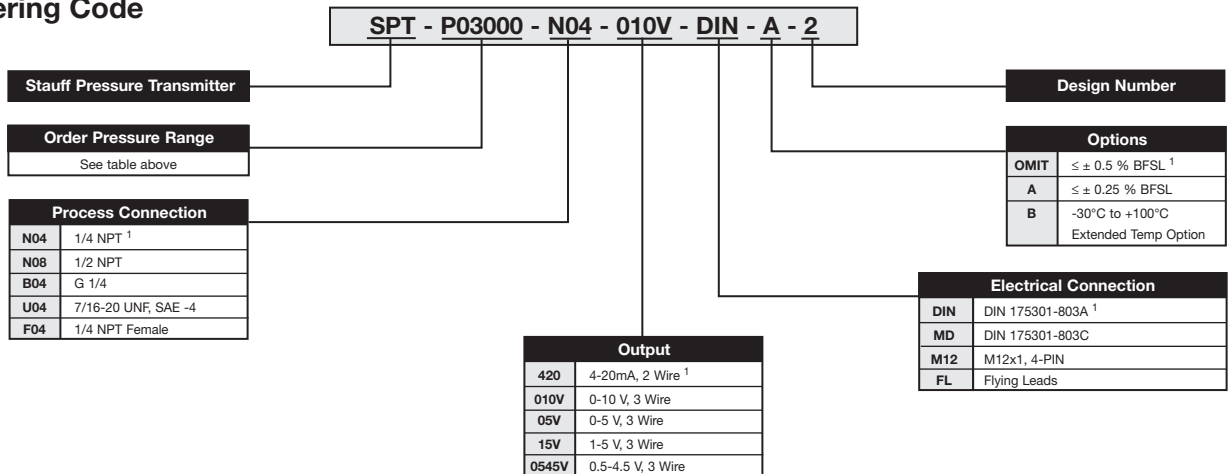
ering Code

SPT - P03000 - N04 - 010V - DIN - A - 2

Stauff Pressure Transmitter

Order Pressure Range
See table above

Process Connection

| | |
|---|---|
| N04 | 1/4 NPT $^1$ |
| N08 | 1/2 NPT |
| B04 | G 1/4 |
| U04 | 7/16-20 UNF, SAE -4 |
| F04 | 1/4 NPT Female |

Output

| | |
|---|---|
| 420 | 4-20mA, 2 Wire $^1$ |
| 010V | 0-10 V, 3 Wire |
| 05V | 0-5 V, 3 Wire |
| 15V | 1-5 V, 3 Wire |
| 0545V | 0.5-4.5 V, 3 Wire |

Design Number

Options

| | |
|---|---|
| OMIT | ≤ ± 0.5 % BFSL $^1$ |
| A | ≤ ± 0.25 % BFSL |
| B | -30°C to +100°C Extended Temp Option |

Electrical Connection

| | |
|---|---|
| DIN | DIN 175301-803A $^1$ |
| MD | DIN 175301-803C |
| M12 | M12x1, 4-PIN |
| FL | Flying Leads |